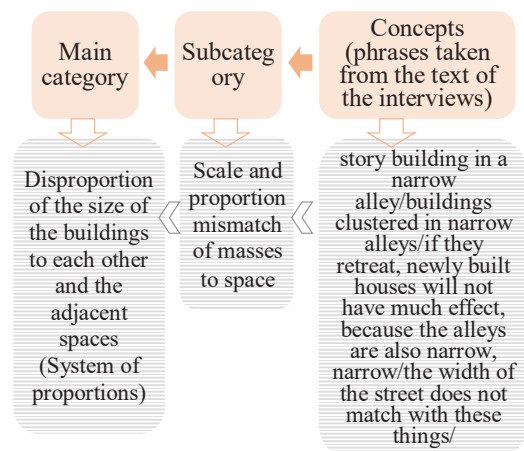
Main category

Subcategory

Concepts (phrases taken from the text of the interviews)

Disproportion of the size of the buildings to each other and the adjacent spaces (System of proportions)

Scale and proportion mismatch of masses to space

story building in a narrow alley/buildings clustered in narrow alleys/if they retreat, newly built houses will not have much effect, because the alleys are also narrow, narrow/the width of the street does not match with these things/